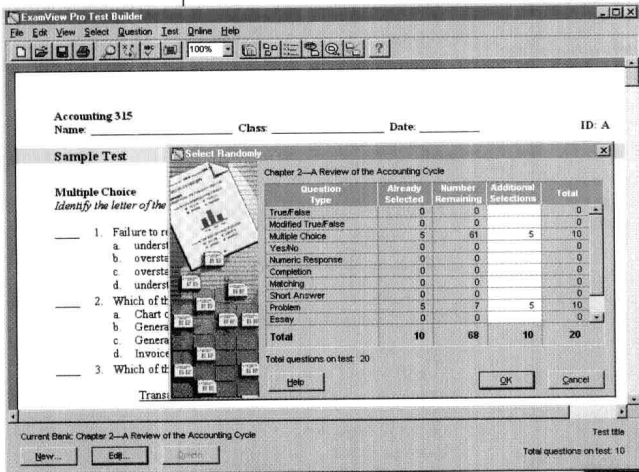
ExamView Pro Test Builder
File Edit View Select Question Test Online Help
100%

Accounting 315
Name: ______________________ Class: ______________________ Date: __________ ID: A

Sample Test

Multiple Choice
Identify the letter of the

____ 1. Failure to re
a. underst
b. oversta
c. overste
d. underst

____ 2. Which of th
a. Chart c
b. Genera
c. Genera
d. Invoice

____ 3. Which of th

Transa

Select Randomly

Chapter 2—A Review of the Accounting Cycle

| Question Type | Already Selected | Number Remaining | Additional Selections | Total |
|---|---|---|---|---|
| True/False | 0 | 0 | | 0 |
| Modified True/False | 0 | 0 | | 0 |
| Multiple Choice | 5 | 61 | 5 | 10 |
| Yes/No | 0 | 0 | | 0 |
| Numeric Response | 0 | 0 | | 0 |
| Completion | 0 | 0 | | 0 |
| Matching | 0 | 0 | | 0 |
| Short Answer | 0 | 0 | | 0 |
| Problem | 5 | 7 | 5 | 10 |
| Essay | 0 | 0 | | 0 |
| Total | 10 | 68 | 10 | 20 |

Total questions on test: 20

Help OK Cancel

Current Bank: Chapter 2—A Review of the Accounting Cycle
Test title
New... Edit... Delete
Total questions on test: 10